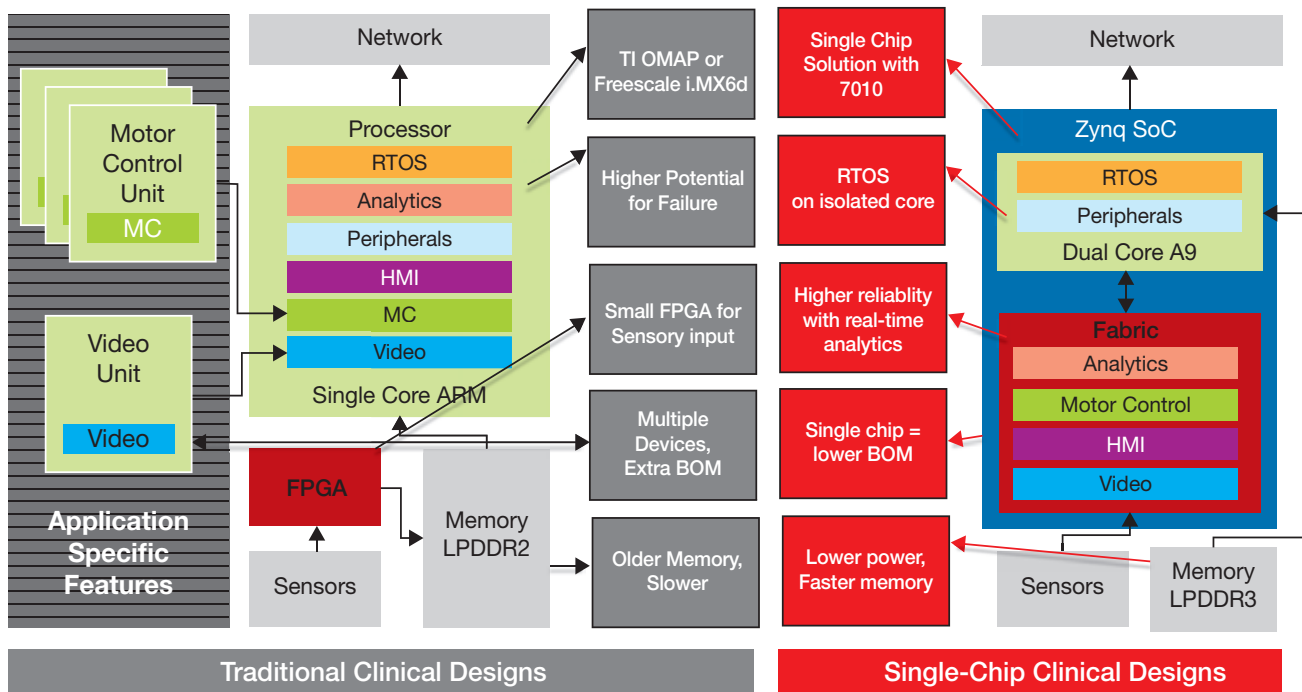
Motor Control Unit

MC

Video Unit

Video

Application Specific Features

Network

Processor

RTOS

Analytics

Peripherals

HMI

MC

Video

Single Core ARM

FPGA

Sensors

Memory LPDDR2

TI OMAP or Freescale i.MX6d

Higher Potential for Failure

Small FPGA for Sensory input

Multiple Devices, Extra BOM

Older Memory, Slower

Single Chip Solution with 7010

RTOS on isolated core

Higher reliablity with real-time analytics

Single chip = lower BOM

Lower power, Faster memory

Network

Zynq SoC

RTOS

Peripherals

Dual Core A9

Fabric

Analytics

Motor Control

HMI

Video

Sensors

Memory LPDDR3

Traditional Clinical Designs

Single-Chip Clinical Designs